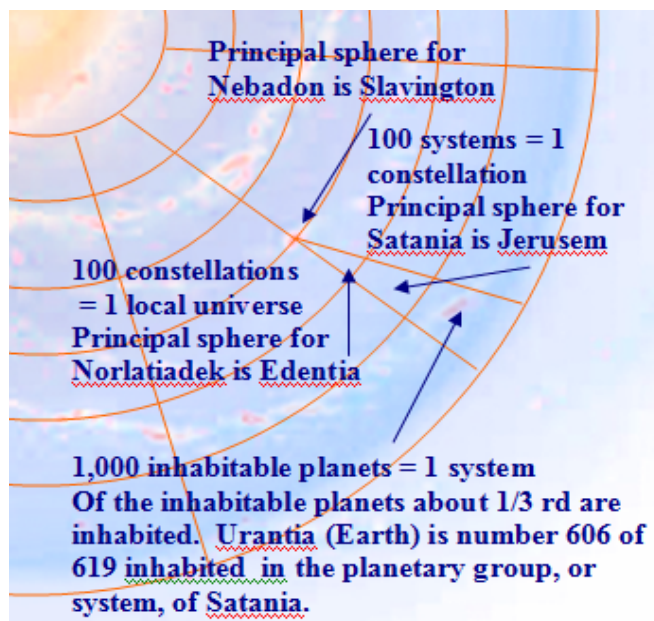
Principal sphere for Nebadon is Slavington

100 systems = 1 constellation
Principal sphere for Satania is Jerusem

100 constellations = 1 local universe
Principal sphere for Norlatiadek is Edentia

1,000 inhabitable planets = 1 system
Of the inhabitable planets about 1/3 rd are inhabited. Urantia (Earth) is number 606 of 619 inhabited in the planetary group, or system, of Satania.